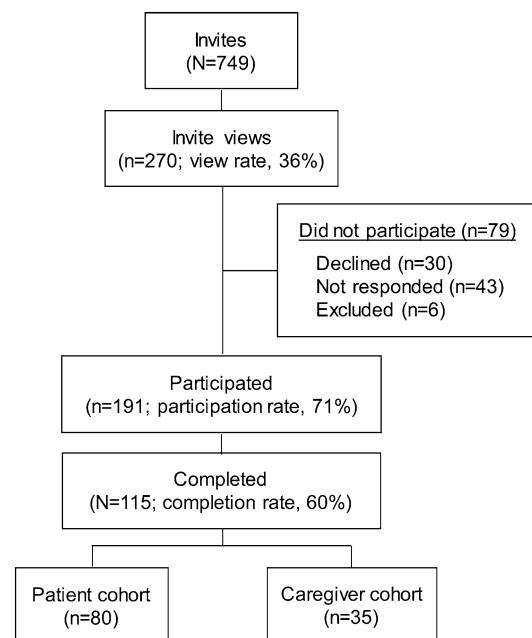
Invites
(N=749)

Invite views
(n=270; view rate, 36%)

Did not participate (n=79)
Declined (n=30)
Not responded (n=43)
Excluded (n=6)

Participated
(n=191; participation rate, 71%)

Completed
(N=115; completion rate, 60%)

Patient cohort
(n=80)

Caregiver cohort
(n=35)